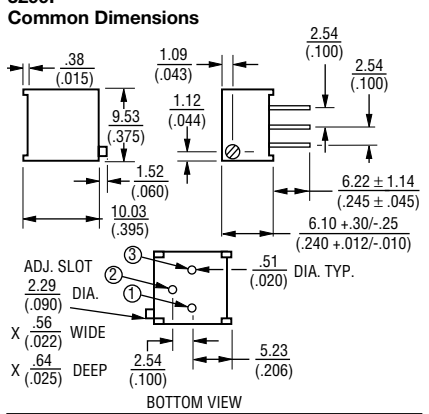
3296P
Common Dimensions

$\frac{.38}{(.015)}$

$\frac{9.53}{(.375)}$

$\frac{1.52}{(.060)}$

$\frac{10.03}{(.395)}$

$\frac{1.09}{(.043)}$

$\frac{1.12}{(.044)}$

$\frac{2.54}{(.100)}$

$\frac{2.54}{(.100)}$

$\frac{6.22 \pm 1.14}{(.245 \pm .045)}$

$\frac{6.10 +.30/-.25}{(.240 +.012/-.010)}$

ADJ. SLOT
$\frac{2.29}{(.090)}$ DIA.
X $\frac{.56}{(.022)}$ WIDE
X $\frac{.64}{(.025)}$ DEEP

3
2
1

$\frac{.51}{(.020)}$ DIA. TYP.

$\frac{2.54}{(.100)}$

$\frac{5.23}{(.206)}$

BOTTOM VIEW